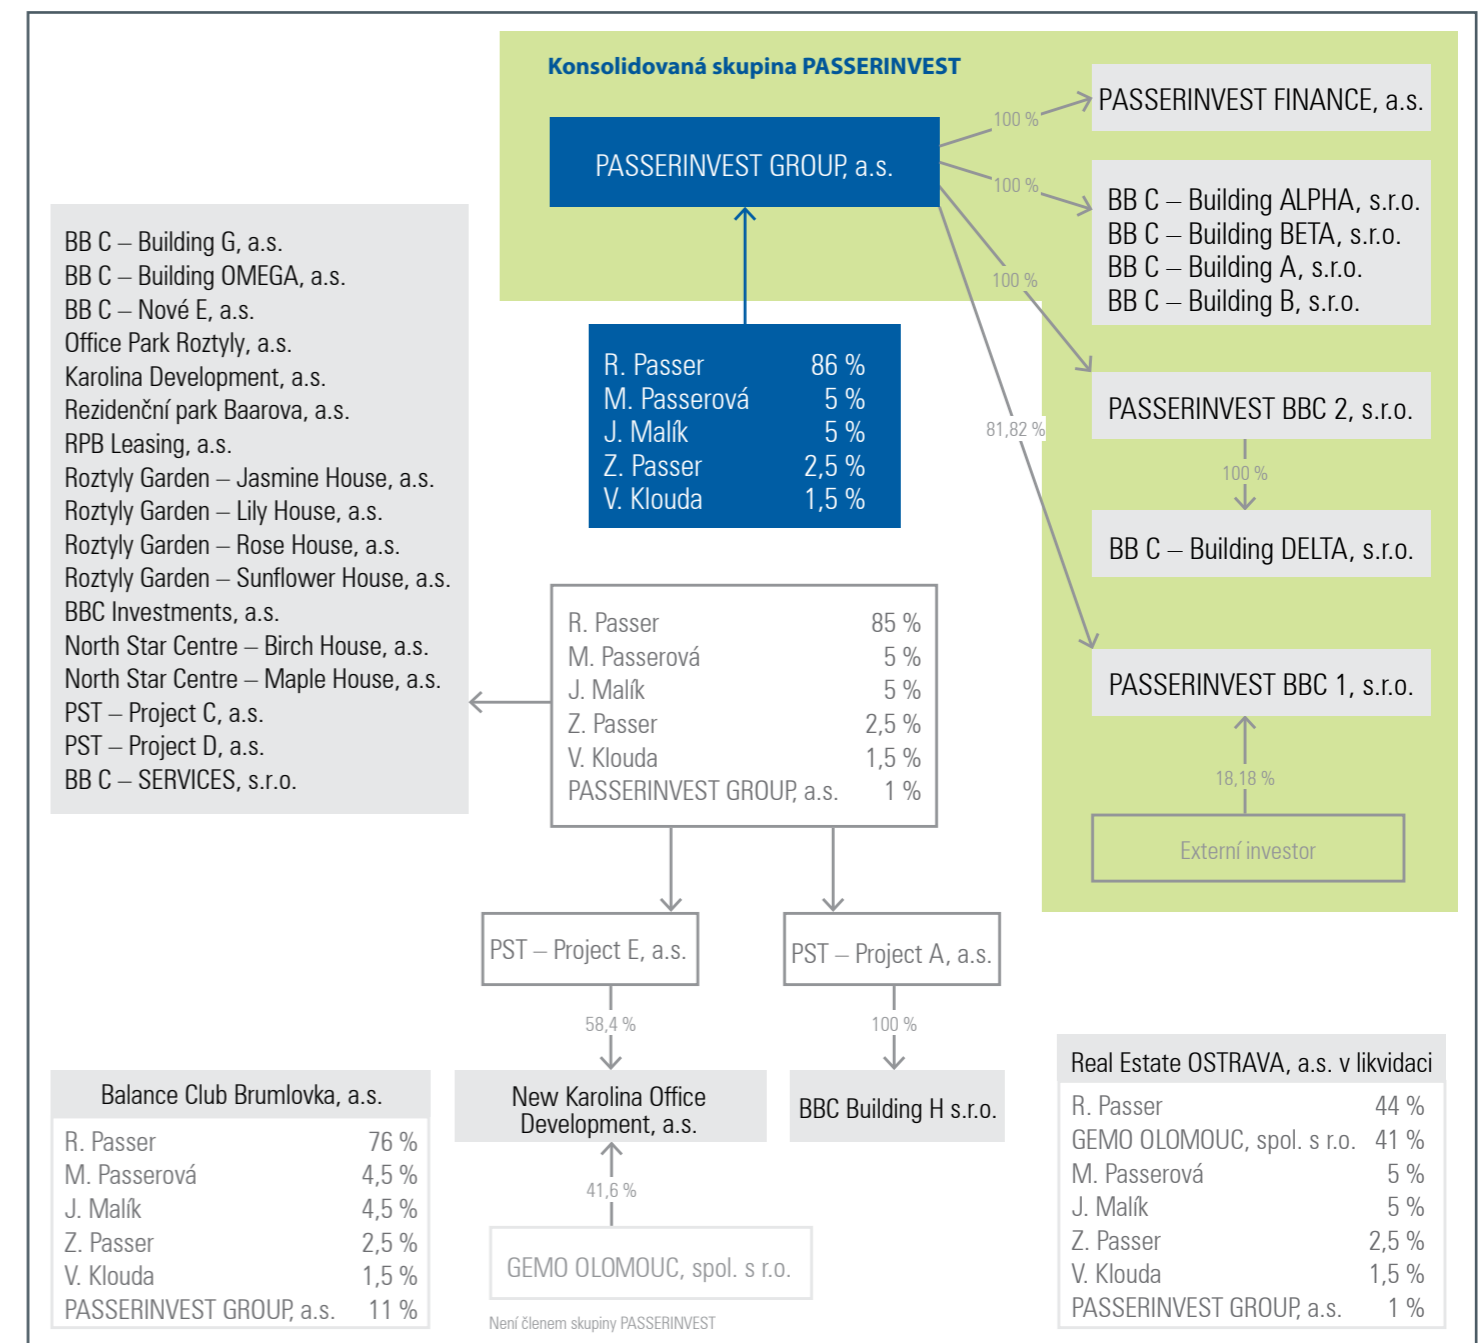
Konsolidovaná skupina PASSERINVEST

PASSERINVEST GROUP, a.s.

100 %

PASSERINVEST FINANCE, a.s.

100 %

BB C – Building ALPHA, s.r.o.
BB C – Building BETA, s.r.o.
BB C – Building A, s.r.o.
BB C – Building B, s.r.o.

100 %

PASSERINVEST BBC 2, s.r.o.

100 %

BB C – Building DELTA, s.r.o.

81,82 %

PASSERINVEST BBC 1, s.r.o.

18,18 %

Externí investor

| R. Passer | 86 % |
|---|---|
| M. Passerová | 5 % |
| J. Malík | 5 % |
| Z. Passer | 2,5 % |
| V. Klouda | 1,5 % |

BB C – Building G, a.s.
BB C – Building OMEGA, a.s.
BB C – Nové E, a.s.
Office Park Roztyly, a.s.
Karolina Development, a.s.
Rezidenční park Baarova, a.s.
RPB Leasing, a.s.
Roztyly Garden – Jasmine House, a.s.
Roztyly Garden – Lily House, a.s.
Roztyly Garden – Rose House, a.s.
Roztyly Garden – Sunflower House, a.s.
BBC Investments, a.s.
North Star Centre – Birch House, a.s.
North Star Centre – Maple House, a.s.
PST – Project C, a.s.
PST – Project D, a.s.
BB C – SERVICES, s.r.o.

| R. Passer | 85 % |
|---|---|
| M. Passerová | 5 % |
| J. Malík | 5 % |
| Z. Passer | 2,5 % |
| V. Klouda | 1,5 % |
| PASSERINVEST GROUP, a.s. | 1 % |

PST – Project E, a.s.

PST – Project A, a.s.

58,4 %

100 %

New Karolina Office Development, a.s.

BBC Building H s.r.o.

41,6 %

GEMO OLOMOUC, spol. s r.o.

Není členem skupiny PASSERINVEST

Balance Club Brumlovka, a.s.

| R. Passer | 76 % |
|---|---|
| M. Passerová | 4,5 % |
| J. Malík | 4,5 % |
| Z. Passer | 2,5 % |
| V. Klouda | 1,5 % |
| PASSERINVEST GROUP, a.s. | 11 % |

Real Estate OSTRAVA, a.s. v likvidaci

| R. Passer | 44 % |
|---|---|
| GEMO OLOMOUC, spol. s r.o. | 41 % |
| M. Passerová | 5 % |
| J. Malík | 5 % |
| Z. Passer | 2,5 % |
| V. Klouda | 1,5 % |
| PASSERINVEST GROUP, a.s. | 1 % |